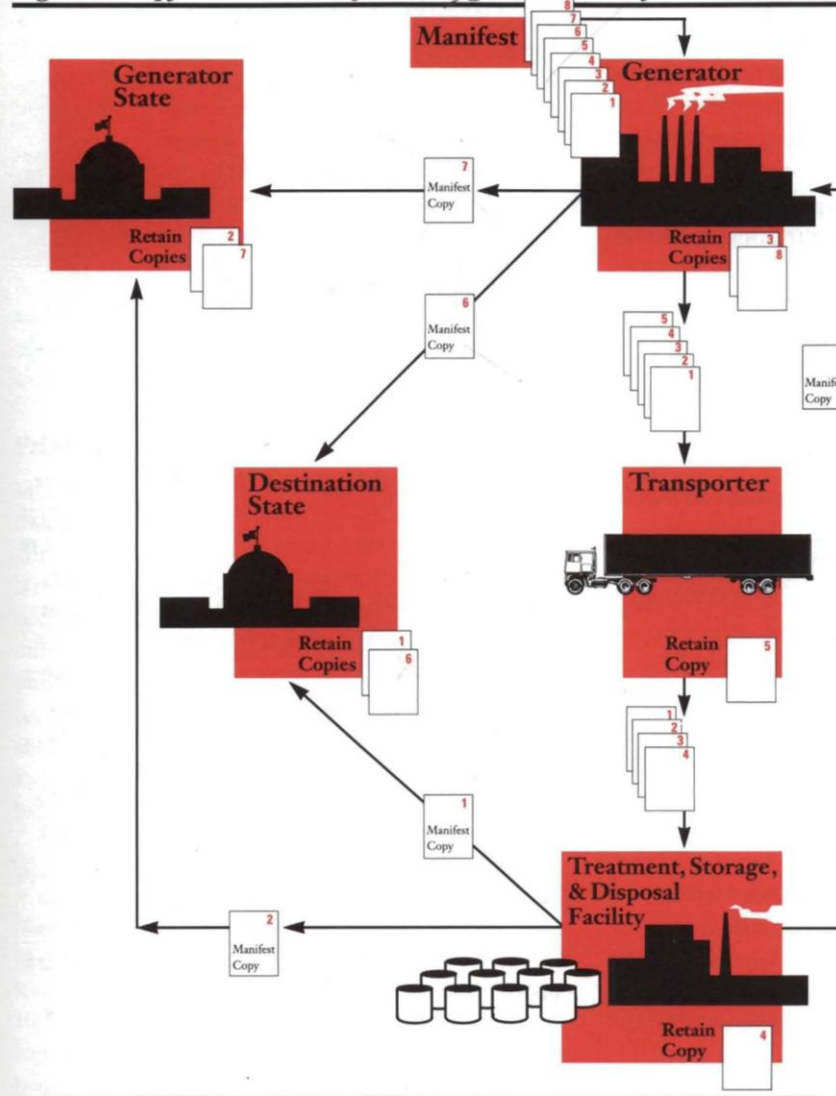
Manifest

8
7
6
5
4
3
2
1

Generator State

Retain Copies
2
7

7
Manifest Copy

Generator

Retain Copies
3
8

6
Manifest Copy

5
4
3
2
1

Manif
Copy

Destination State

Retain Copies
1
6

Transporter

Retain Copy
5

1
2
3
4

1
Manifest Copy

2
Manifest Copy

Treatment, Storage, & Disposal Facility

Retain Copy
4